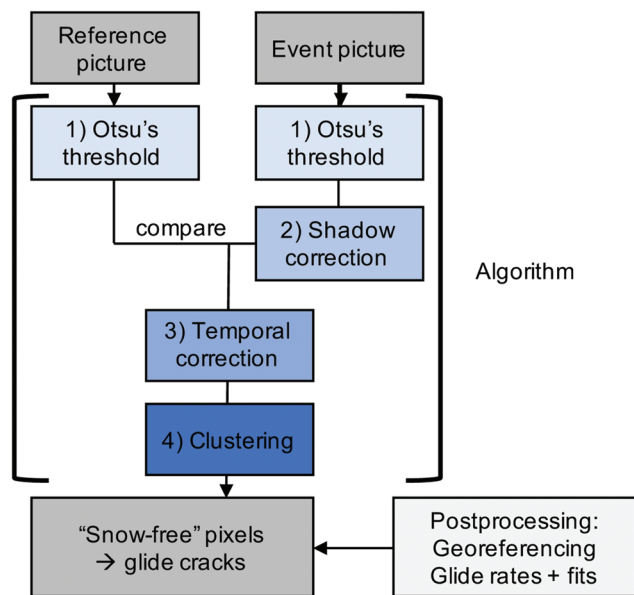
Reference picture

Event picture

1) Otsu's threshold

1) Otsu's threshold

compare

2) Shadow correction

Algorithm

3) Temporal correction

4) Clustering

"Snow-free" pixels → glide cracks

Postprocessing: Georeferencing Glide rates + fits